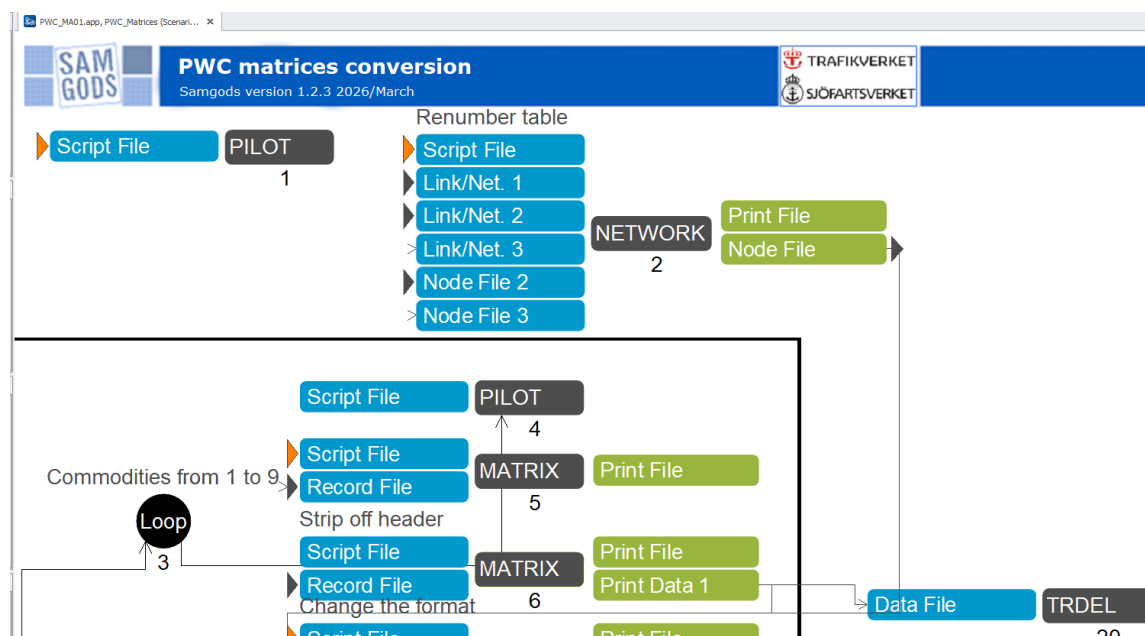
PWC_MA01.app, PWC_Matrices (Scenari... ×

SAM GODS

PWC matrices conversion

Samgods version 1.2.3 2026/March

TRAFIKVERKET

SJÖFARTSVERKET

Script File

PILOT

1

Renumber table

Script File

Link/Net. 1

Link/Net. 2

Link/Net. 3

Node File 2

Node File 3

NETWORK

2

Print File

Node File

Script File

PILOT

4

Commodities from 1 to 9

Script File

Record File

MATRIX

5

Print File

Loop

3

Strip off header

Script File

Record File

MATRIX

6

Print File

Print Data 1

Change the format

Data File

TRDEL

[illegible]